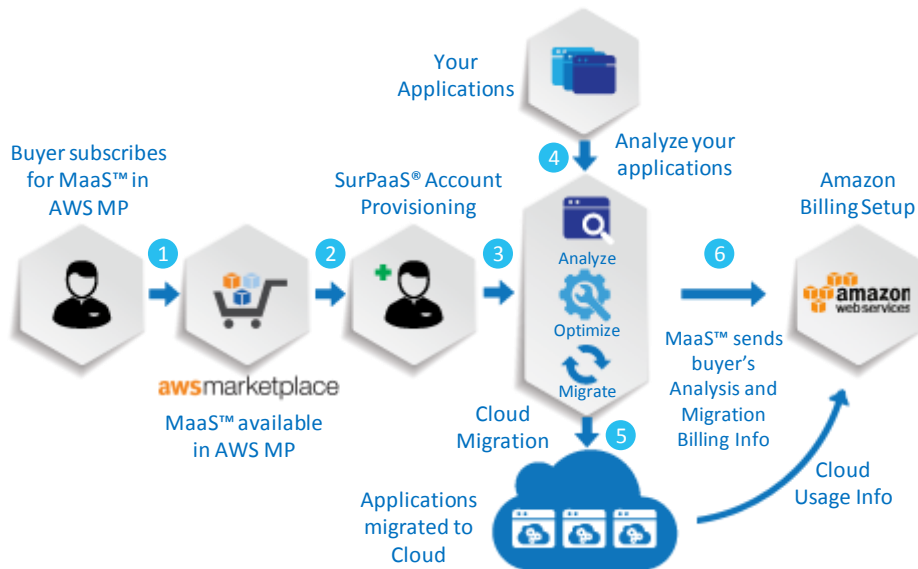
Your Applications

Buyer subscribes for MaaS™ in AWS MP

1

awsmarketplace

MaaS™ available in AWS MP

2

SurPaaS® Account Provisioning

3

4

Analyze your applications

Analyze

Optimize

Migrate

Cloud Migration

5

Applications migrated to Cloud

6

MaaS™ sends buyer's Analysis and Migration Billing Info

Amazon Billing Setup

amazon web services

Cloud Usage Info